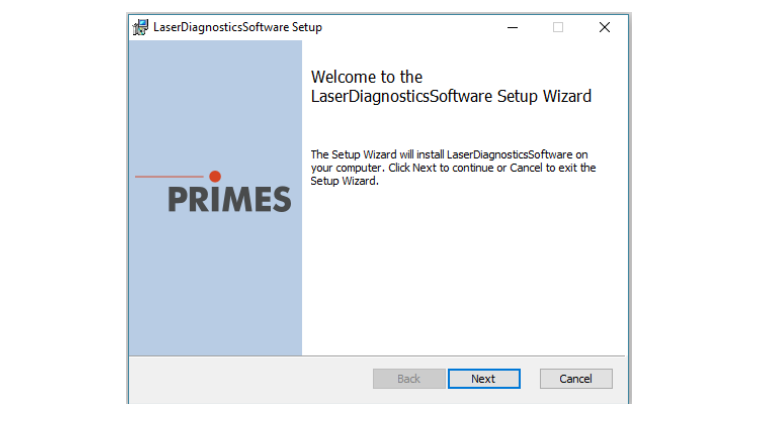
LaserDiagnosticsSoftware Setup

PRIMES

Welcome to the LaserDiagnosticsSoftware Setup Wizard

The Setup Wizard will install LaserDiagnosticsSoftware on your computer. Click Next to continue or Cancel to exit the Setup Wizard.

Back Next Cancel